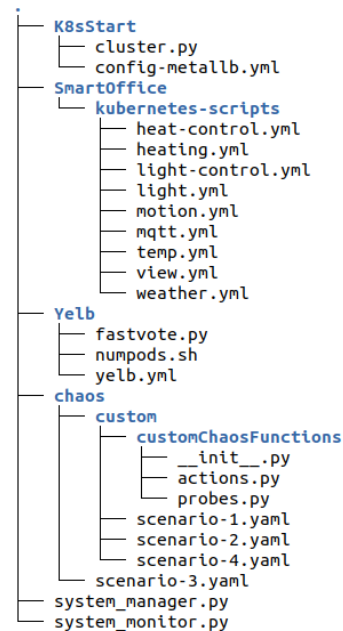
.
├── K8sStart
│   ├── cluster.py
│   └── config-metallb.yml
├── SmartOffice
│   └── kubernetes-scripts
│       ├── heat-control.yml
│       ├── heating.yml
│       ├── light-control.yml
│       ├── light.yml
│       ├── motion.yml
│       ├── mqtt.yml
│       ├── temp.yml
│       ├── view.yml
│       └── weather.yml
├── Yelb
│   ├── fastvote.py
│   ├── numpods.sh
│   └── yelb.yml
├── chaos
│   ├── custom
│   │   ├── customChaosFunctions
│   │   │   ├── __init__.py
│   │   │   ├── actions.py
│   │   │   └── probes.py
│   │   ├── scenario-1.yaml
│   │   ├── scenario-2.yaml
│   │   └── scenario-4.yaml
│   └── scenario-3.yaml
├── system_manager.py
└── system_monitor.py